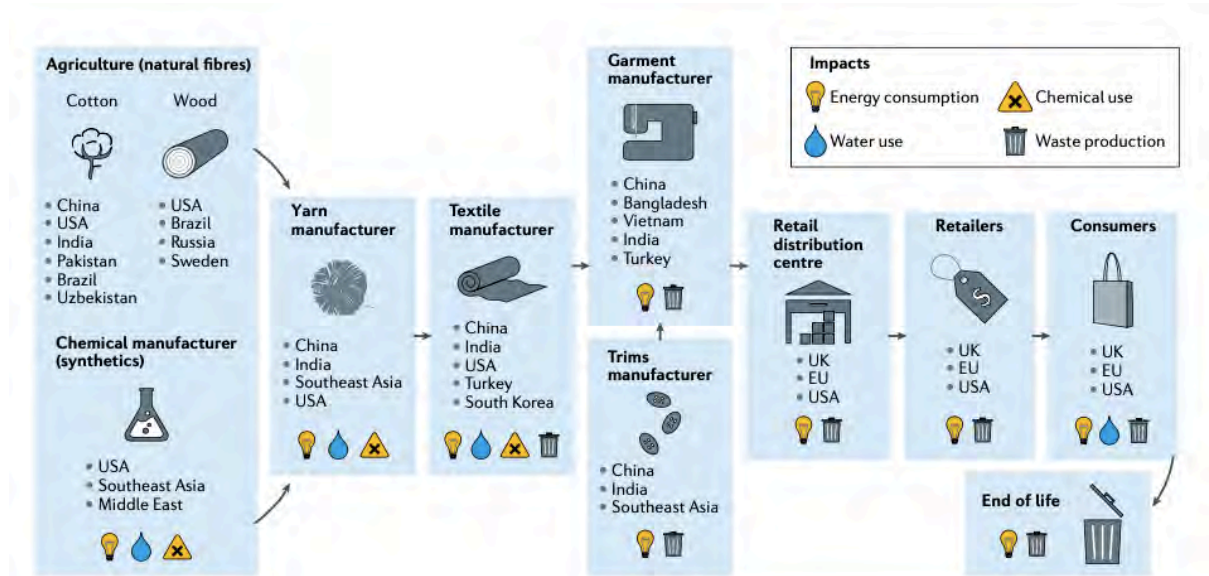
Agriculture (natural fibres)

Cotton

- China
- USA
- India
- Pakistan
- Brazil
- Uzbekistan

Wood

- USA
- Brazil
- Russia
- Sweden

Chemical manufacturer (synthetics)

- USA
- Southeast Asia
- Middle East

Yarn manufacturer

- China
- India
- Southeast Asia
- USA

Textile manufacturer

- China
- India
- USA
- Turkey
- South Korea

Garment manufacturer

- China
- Bangladesh
- Vietnam
- India
- Turkey

Trims manufacturer

- China
- India
- Southeast Asia

Impacts

Energy consumption

Chemical use

Water use

Waste production

Retail distribution centre

- UK
- EU
- USA

Retailers

- UK
- EU
- USA

Consumers

- UK
- EU
- USA

End of life